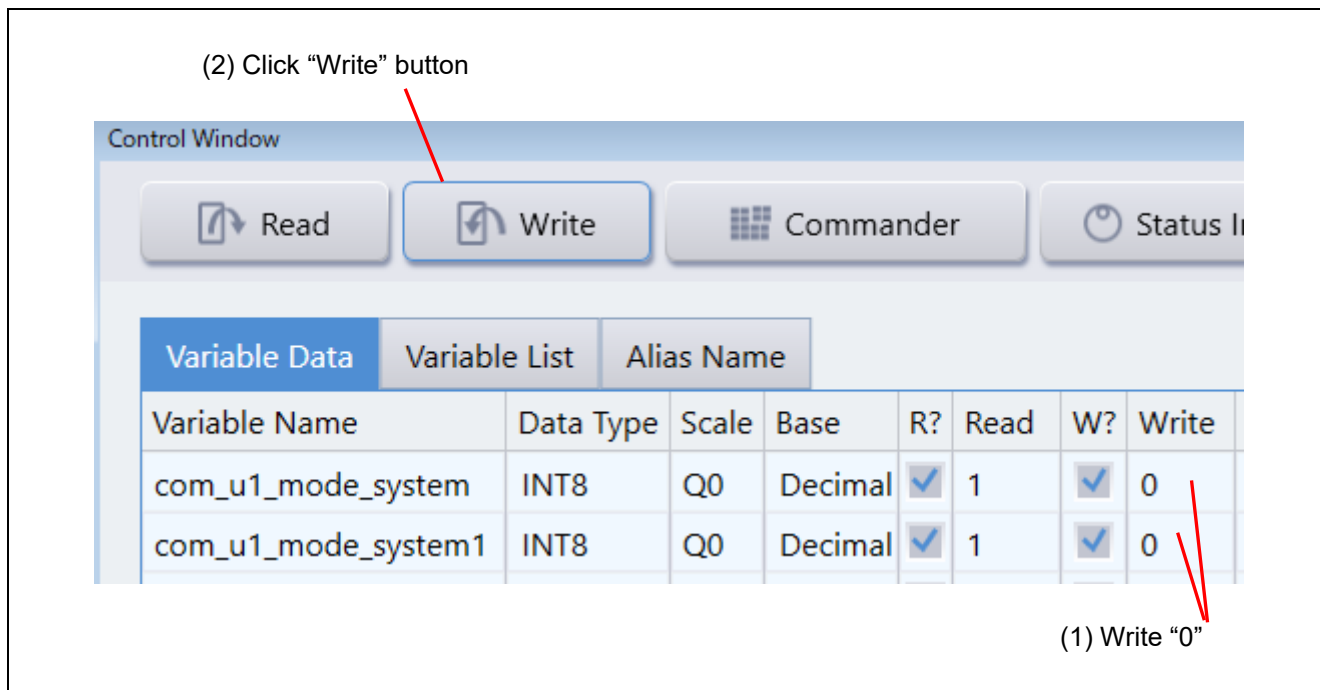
(2) Click “Write” button

Control Window

Read Write Commander Status I

Variable Data Variable List Alias Name

| Variable Name | Data Type | Scale | Base | R? | Read | W? | Write |
|---|---|---|---|---|---|---|---|
| com_u1_mode_system | INT8 | Q0 | Decimal | ✓ | 1 | ✓ | 0 |
| com_u1_mode_system1 | INT8 | Q0 | Decimal | ✓ | 1 | ✓ | 0 |

(1) Write “0”